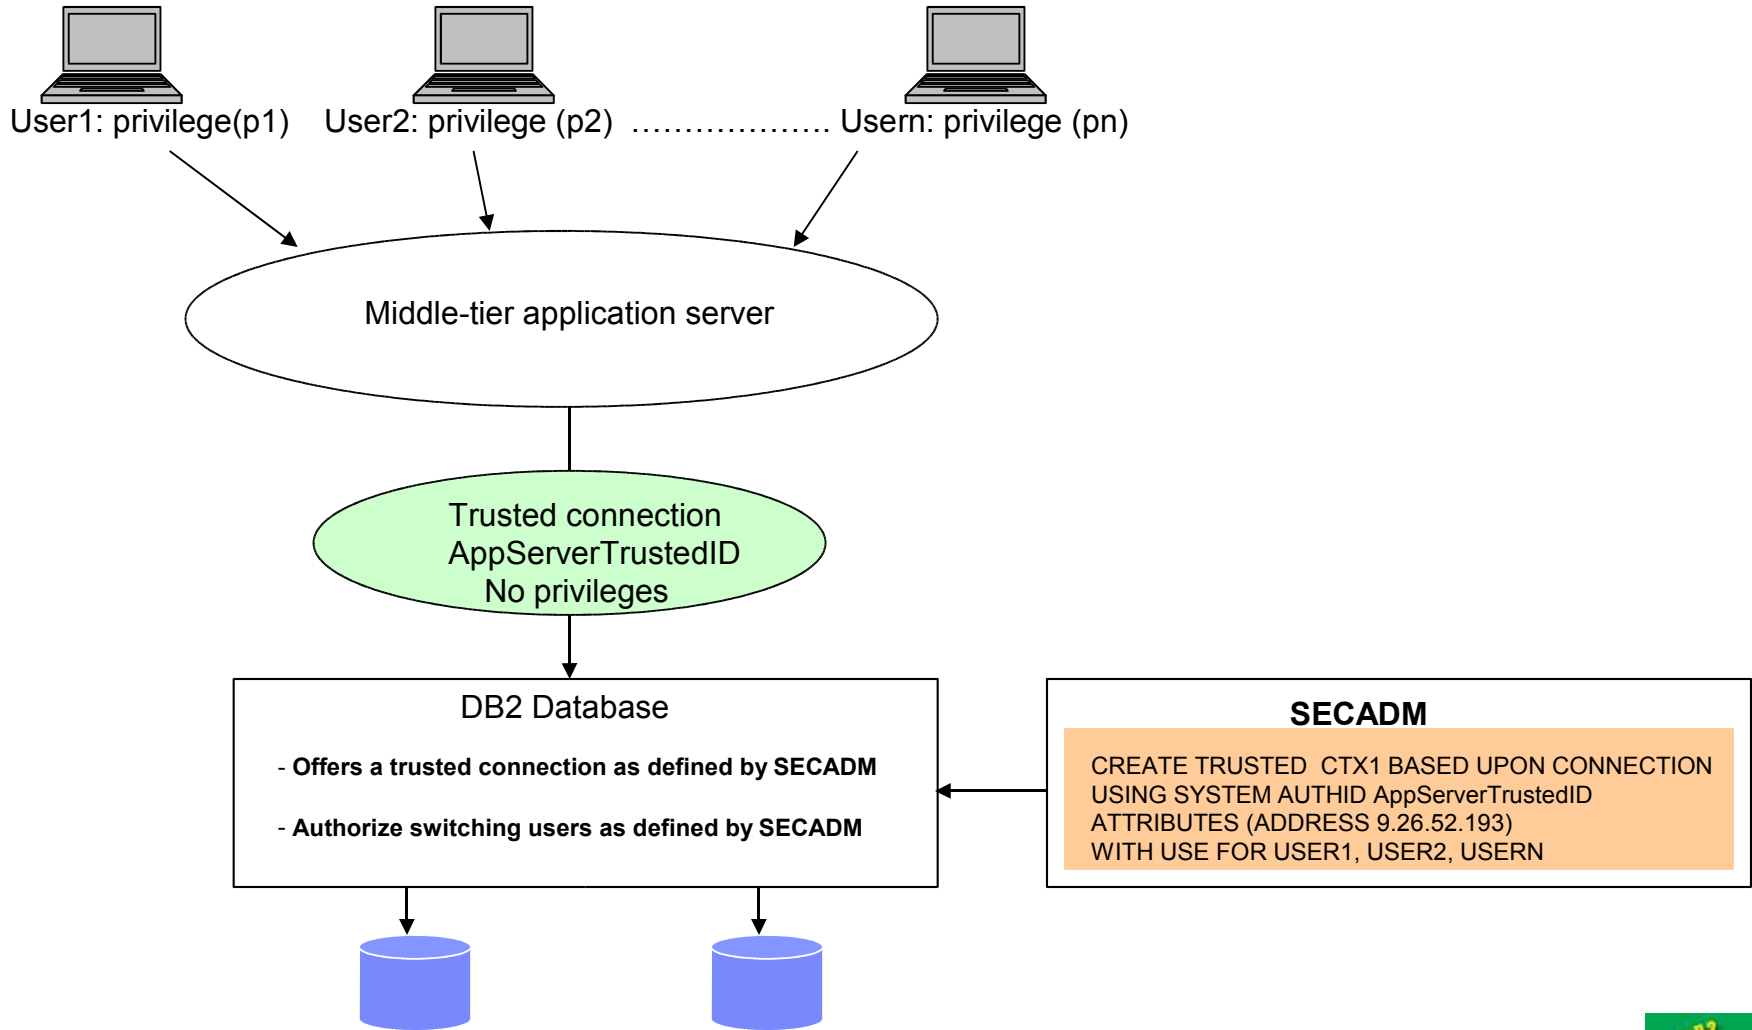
User1: privilege(p1) User2: privilege (p2) ………………. Usern: privilege (pn)

Middle-tier application server

Trusted connection
AppServerTrustedID
No privileges

DB2 Database

- Offers a trusted connection as defined by SECADM

- Authorize switching users as defined by SECADM

SECADM

CREATE TRUSTED CTX1 BASED UPON CONNECTION
USING SYSTEM AUTHID AppServerTrustedID
ATTRIBUTES (ADDRESS 9.26.52.193)
WITH USE FOR USER1, USER2, USERN